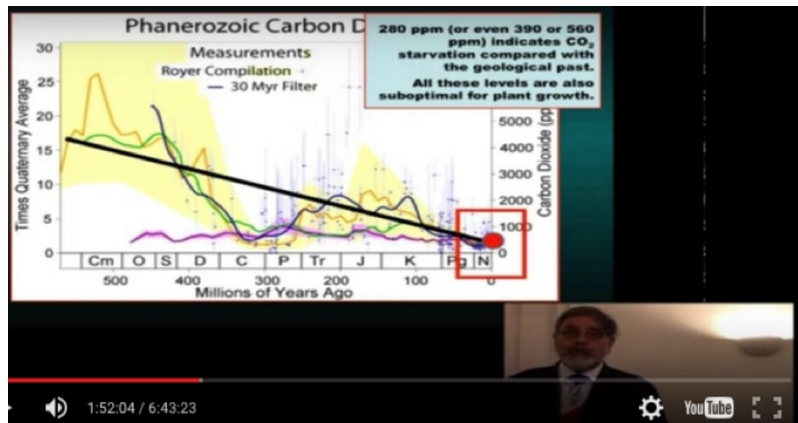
Phanerozoic Carbon D

280 ppm (or even 390 or 560 ppm) indicates $CO_2$ starvation compared with the geological past. All these levels are also suboptimal for plant growth.

Measurements
Royer Compilation
30 Myr Filter

Times Quaternary Average
30
25
20
15
10
5
0

Carbon Dioxide (pp
5000
4000
3000
2000
1000
0

Cm O S D C P Tr J K Pg N

500 400 300 200 100 0
Millions of Years Ago

1:52:04 / 6:43:23

YouTube